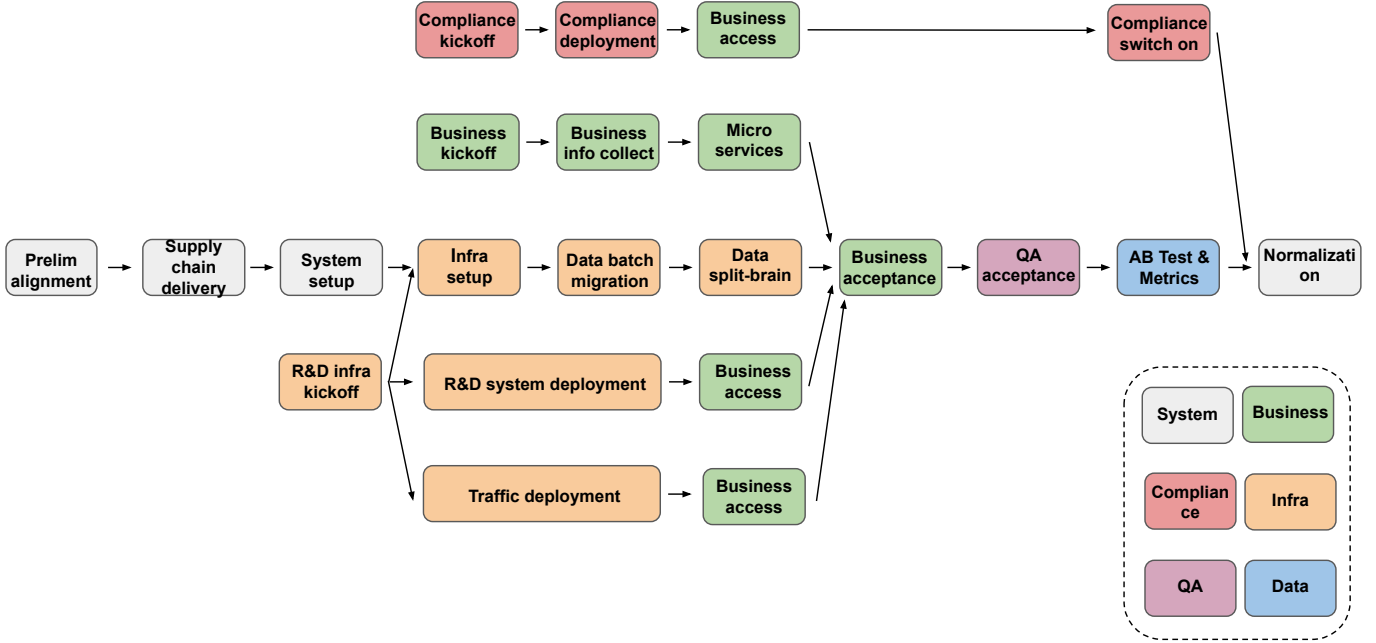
Compliance kickoff

Compliance deployment

Business access

Compliance switch on

Business kickoff

Business info collect

Micro services

Prelim alignment

Supply chain delivery

System setup

Infra setup

Data batch migration

Data split-brain

Business acceptance

QA acceptance

AB Test & Metrics

Normalization

R&D infra kickoff

R&D system deployment

Business access

Traffic deployment

Business access

System

Business

Compliance

Infra

QA

Data